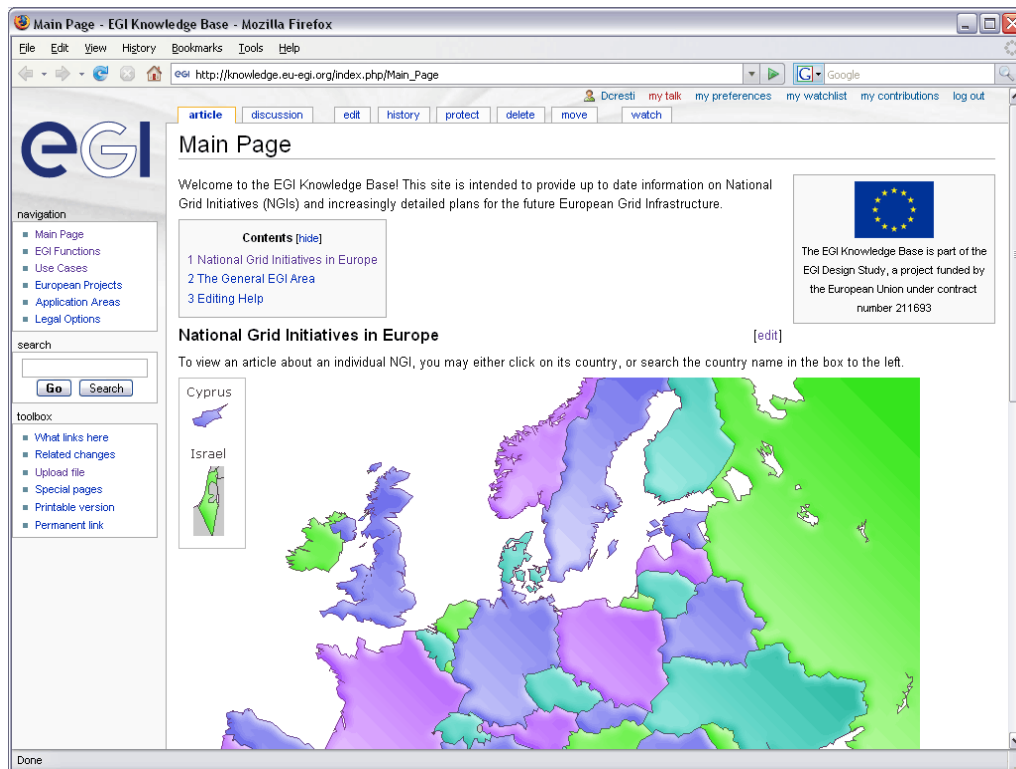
Main Page - EGI Knowledge Base - Mozilla Firefox

File Edit View History Bookmarks Tools Help

http://knowledge.eu-egi.org/index.php/Main_Page

Google

Dcresti my talk my preferences my watchlist my contributions log out

article discussion edit history protect delete move watch

eGI

Main Page

Welcome to the EGI Knowledge Base! This site is intended to provide up to date information on National Grid Initiatives (NGIs) and increasingly detailed plans for the future European Grid Infrastructure.

The EGI Knowledge Base is part of the EGI Design Study, a project funded by the European Union under contract number 211693

Contents [hide]
1 National Grid Initiatives in Europe
2 The General EGI Area
3 Editing Help

navigation
Main Page
EGI Functions
Use Cases
European Projects
Application Areas
Legal Options

search
Go Search

toolbox
What links here
Related changes
Upload file
Special pages
Printable version
Permanent link

National Grid Initiatives in Europe [edit]

To view an article about an individual NGI, you may either click on its country, or search the country name in the box to the left.

Cyprus

Israel

Done